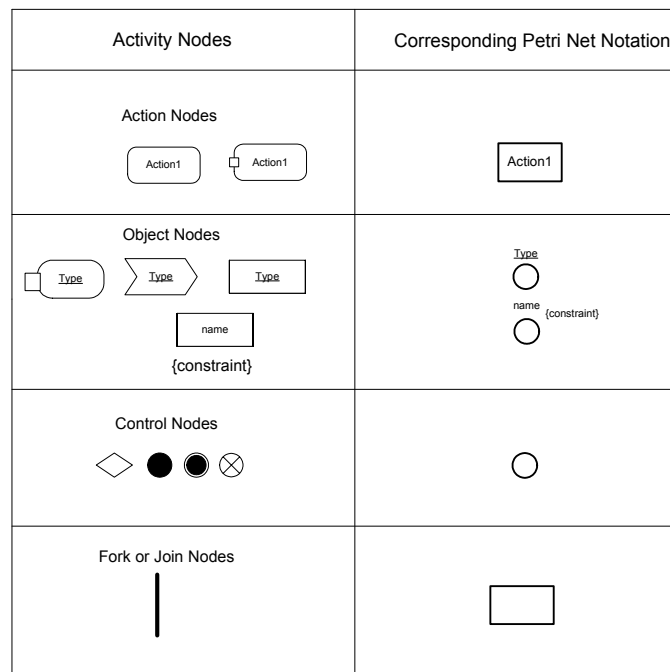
| Activity Nodes | Corresponding Petri Net Notation |
|---|---|
| Action Nodes<br>Action1 Action1 | Action1 |
| Object Nodes<br>Type Type Type<br>name<br>{constraint} | Type<br>name {constraint} |
| Control Nodes | |
| Fork or Join Nodes | |